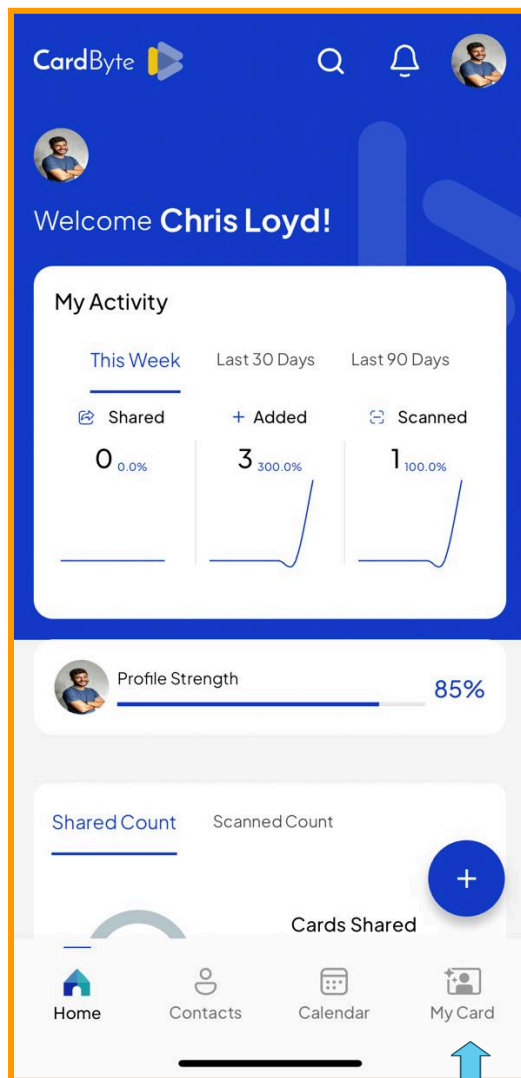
CardByte

Welcome Chris Loyd!

My Activity

This Week Last 30 Days Last 90 Days

Shared + Added Scanned

0 0.0% 3 300.0% 1 100.0%

Profile Strength 85%

Shared Count Scanned Count

Cards Shared

+

Home Contacts Calendar My Card